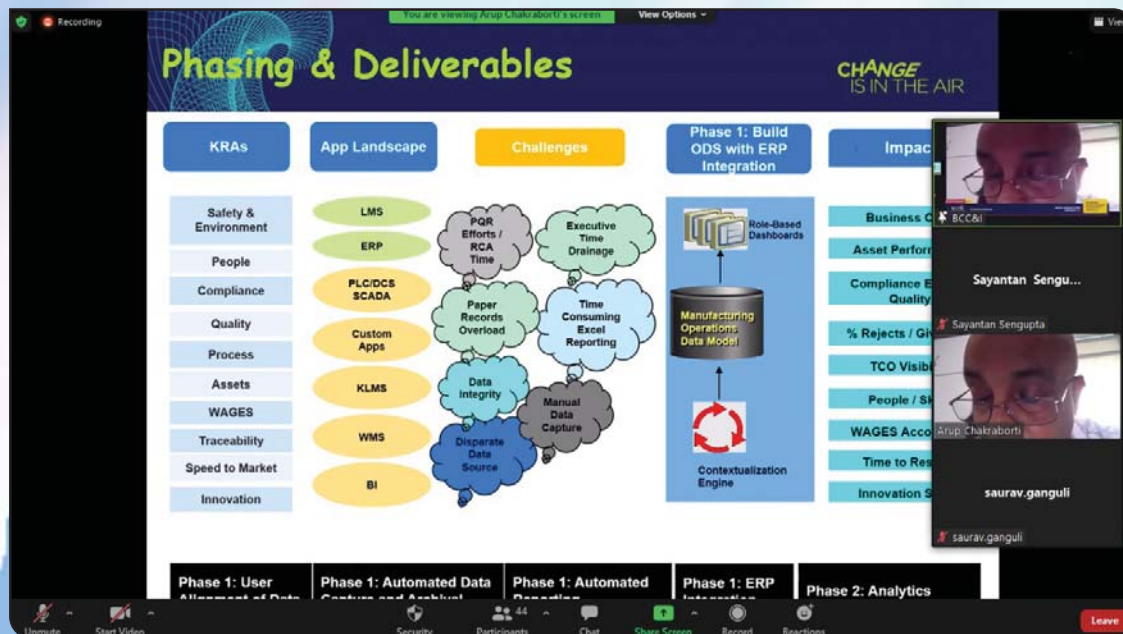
Recording

You are viewing Arup Chakraborti's screen

View Options

Vie

Phasing & Deliverables

CHANGE IS IN THE AIR

KRAs

App Landscape

Challenges

Phase 1: Build ODS with ERP Integration

Impac

Safety & Environment

People

Compliance

Quality

Process

Assets

WAGES

Traceability

Speed to Market

Innovation

LMS

ERP

PLC/DCS SCADA

Custom Apps

KLMS

WMS

BI

PQR Efforts / RCA Time

Executive Time Drainage

Paper Records Overload

Time Consuming Excel Reporting

Data Integrity

Manual Data Capture

Disparate Data Source

Role-Based Dashboards

Manufacturing Operations Data Model

Contextualization Engine

Business C

Asset Perform

Compliance E Quality

% Rejects / Giv

TCO Visib

People / Sk

WAGES Acco

Time to Res

Innovation S

BCC&I

Sayantan Sengu...

Sayantan Sengupta

Arup Chakraborti

saurav.ganguli

saurav.ganguli

Phase 1: User Alignment of Data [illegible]

Phase 1: Automated Data Capture and Archival

Phase 1: Automated Reporting

Phase 1: ERP Integration

Phase 2: Analytics

Unmute

Start Video

Security

44

Participants

Chat

Share Screen

Record

Reactions

Leave